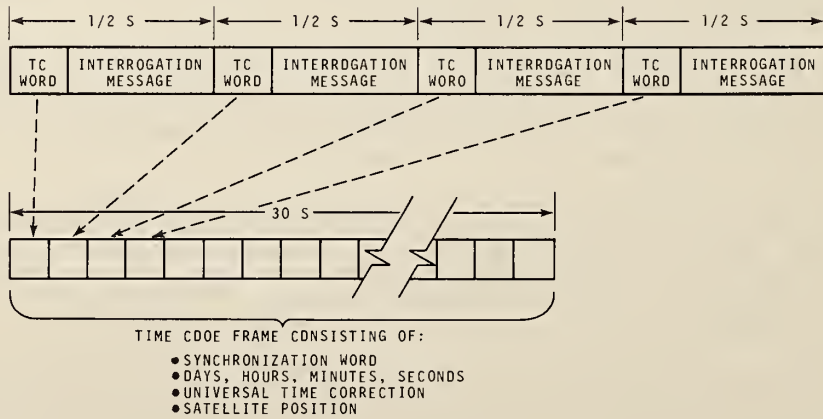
1/2 S
1/2 S
1/2 S
1/2 S

| TC WORD | INTERROGATION MESSAGE | TC WORD | INTERRDGATION MESSAGE | TC WORO | INTERRDGATION MESSAGE | TC WORD | INTERROGATION MESSAGE |
|---|---|---|---|---|---|---|---|

30 S

TIME CDOE FRAME CDNSISTING OF:

• SYNCHRONIZATION WORD
• DAYS, HOURS, MINUTES, SECONDS
• UNIVERSAL TIME CORRECTION
• SATELLITE POSITION